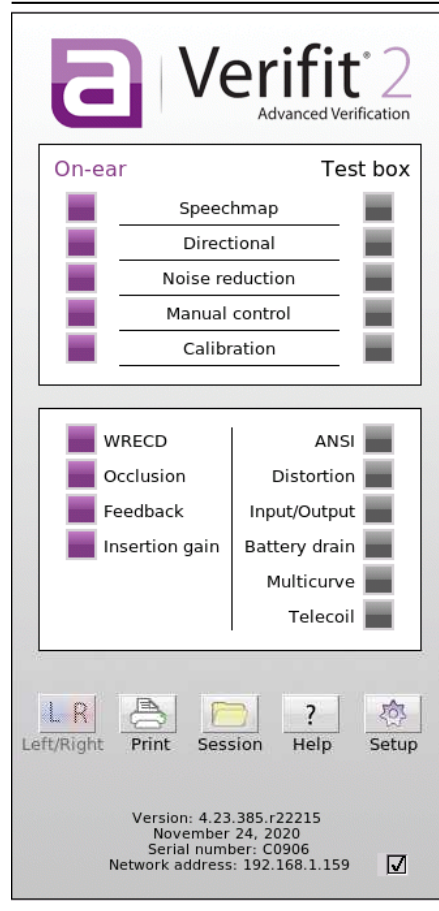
a | Verifit® 2
Advanced Verification

On-ear Test box

Speechmap
Directional
Noise reduction
Manual control
Calibration

WRECD
Occlusion
Feedback
Insertion gain

ANSI
Distortion
Input/Output
Battery drain
Multicurve
Telecoil

L R
Left/Right
Print
Session
?
Help
Setup

Version: 4.23.385.r22215
November 24, 2020
Serial number: C0906
Network address: 192.168.1.159 ☑